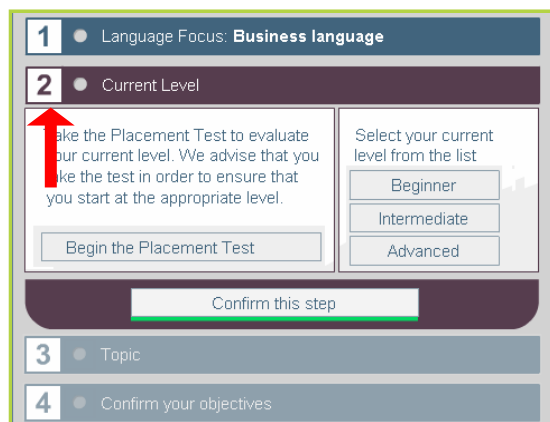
1 Language Focus: **Business language**

2 Current Level

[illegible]ake the Placement Test to evaluate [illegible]our current level. We advise that you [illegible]ke the test in order to ensure that you start at the appropriate level.

Begin the Placement Test

Select your current level from the list

Beginner

Intermediate

Advanced

Confirm this step

3 Topic

4 Confirm your objectives